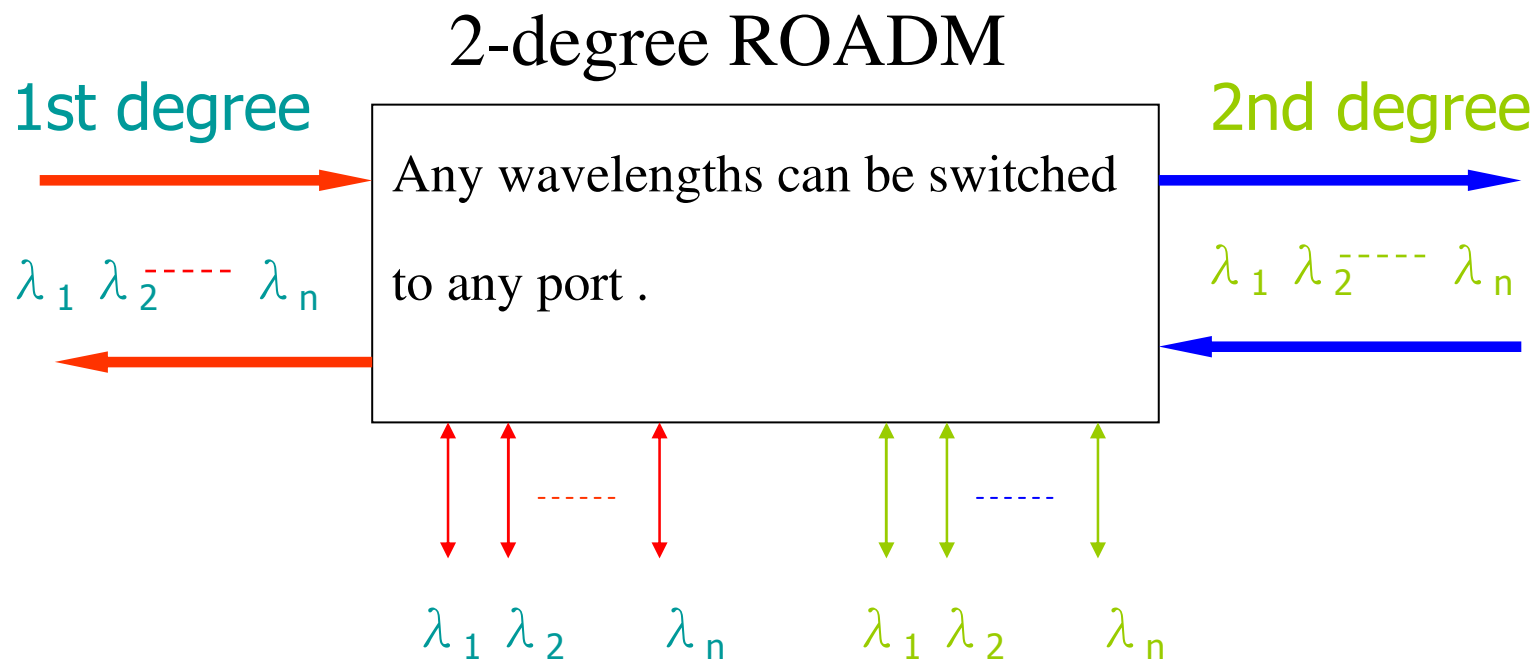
2-degree ROADM

1st degree

2nd degree

Any wavelengths can be switched to any port .

$\lambda_1$ $\lambda_2$ ----- $\lambda_n$

$\lambda_1$ $\lambda_2$ ----- $\lambda_n$

------

------

$\lambda_1$ $\lambda_2$ $\lambda_n$

$\lambda_1$ $\lambda_2$ $\lambda_n$